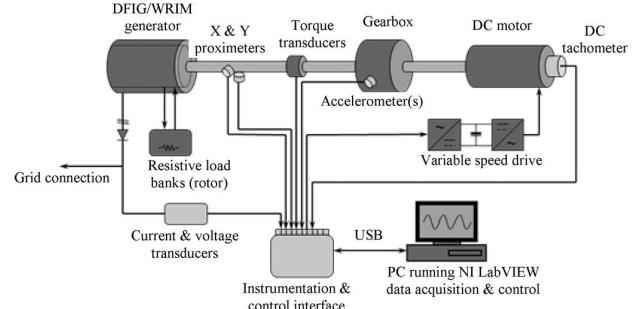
DFIG/WRIM generator

X & Y proximeters

Torque transducers

Gearbox

DC motor

DC tachometer

Accelerometer(s)

Resistive load banks (rotor)

Variable speed drive

Grid connection

Current & voltage transducers

USB

PC running NI LabVIEW data acquisition & control

Instrumentation & control interface